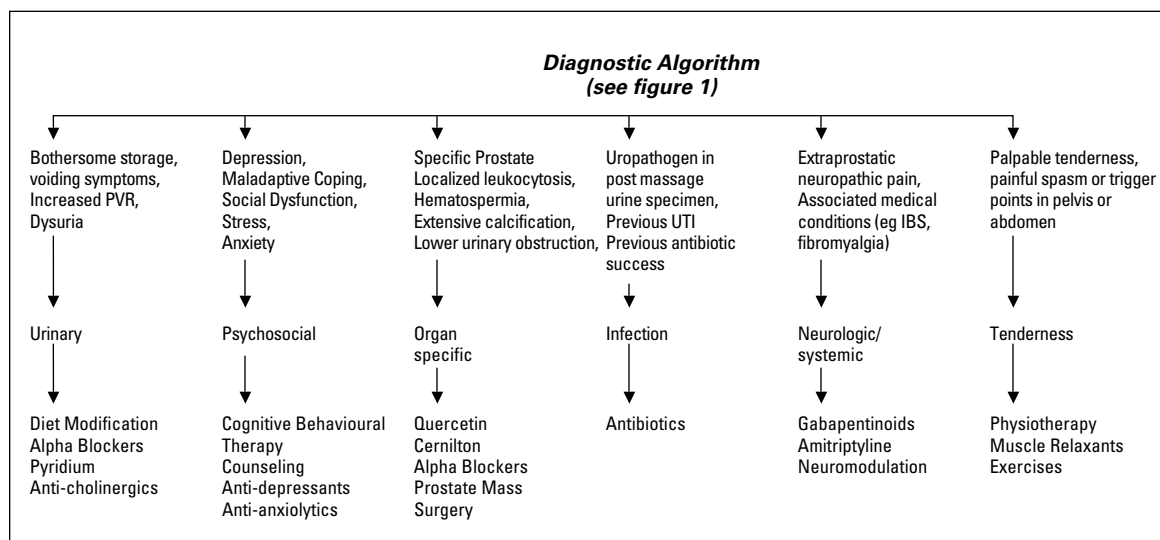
Diagnostic Algorithm
(see figure 1)

Bothersome storage, voiding symptoms, Increased PVR, Dysuria

Urinary

Diet Modification
Alpha Blockers
Pyridium
Anti-cholinergics

Depression, Maladaptive Coping, Social Dysfunction, Stress, Anxiety

Psychosocial

Cognitive Behavioural Therapy
Counseling
Anti-depressants
Anti-anxiolytics

Specific Prostate Localized leukocytosis, Hematospermia, Extensive calcification, Lower urinary obstruction,

Organ specific

Quercetin
Cernilton
Alpha Blockers
Prostate Mass
Surgery

Uropathogen in post massage urine specimen, Previous UTI Previous antibiotic success

Infection

Antibiotics

Extraprostatic neuropathic pain, Associated medical conditions (eg IBS, fibromyalgia)

Neurologic/ systemic

Gabapentinoids
Amitriptyline
Neuromodulation

Palpable tenderness, painful spasm or trigger points in pelvis or abdomen

Tenderness

Physiotherapy
Muscle Relaxants
Exercises